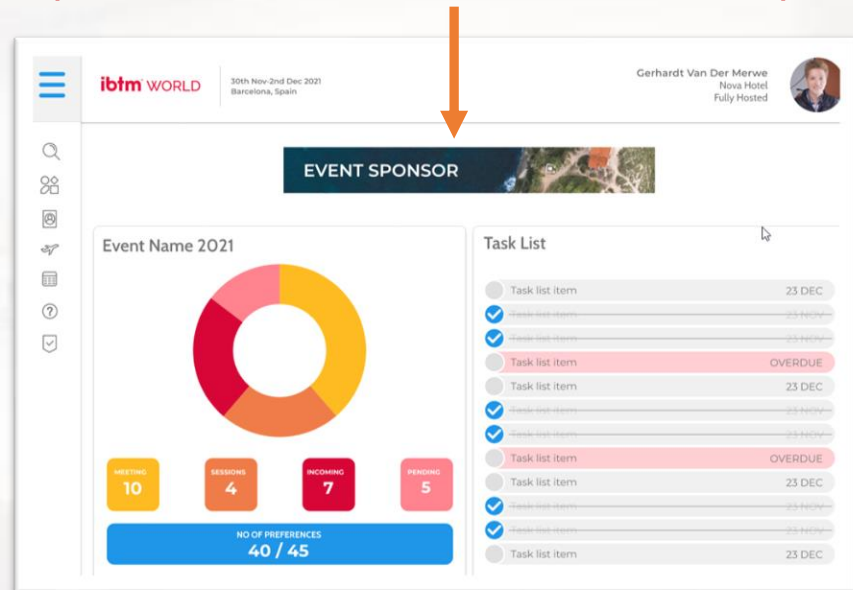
ibtm WORLD

30th Nov-2nd Dec 2021
Barcelona, Spain

Gerhardt Van Der Merwe
Nova Hotel
Fully Hosted

EVENT SPONSOR

Event Name 2021

MEETING
10

SESSIONS
4

INCOMING
7

PENDING
5

NO OF PREFERENCES
40 / 45

Task List

Task list item 23 DEC
~~Task list item~~ ~~23 NOV~~
~~Task list item~~ ~~23 NOV~~
Task list item OVERDUE
Task list item 23 DEC
~~Task list item~~ ~~23 NOV~~
~~Task list item~~ ~~23 NOV~~
Task list item OVERDUE
Task list item 23 DEC
~~Task list item~~ ~~23 NOV~~
~~Task list item~~ ~~23 NOV~~
Task list item 23 DEC